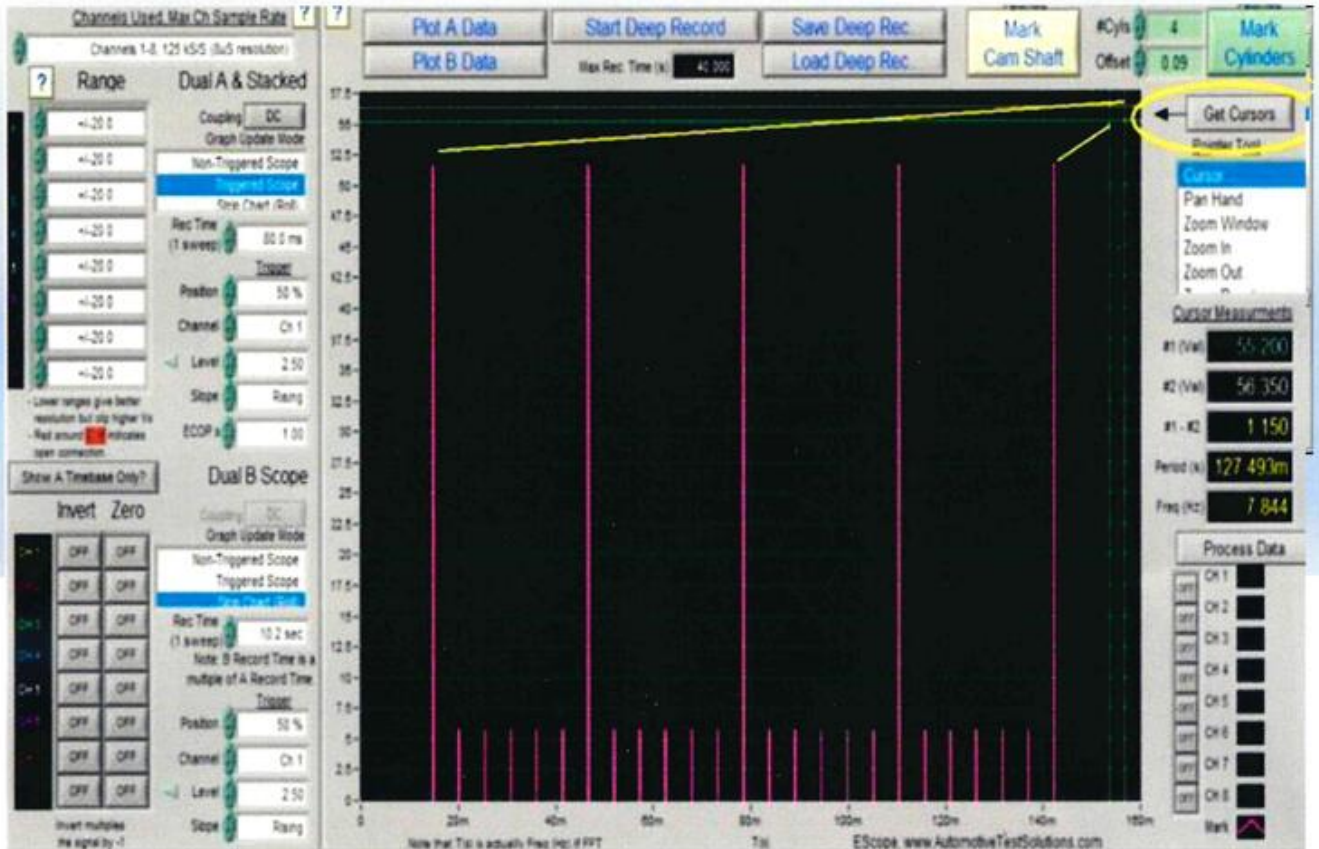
Channels Used, Max Ch Sample Rate ?
Channels 1-8, 125 kS/S (8uS resolution)
?
Range
Dual A & Stacked
+/-20.0
+/-20.0
+/-20.0
+/-20.0
+/-20.0
+/-20.0
+/-20.0
+/-20.0
- Lower ranges give better resolution but clip higher V's
- Red around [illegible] indicates open connection
Coupling DC
Graph Update Mode
Non-Triggered Scope
Triggered Scope
Strip Chart (Roll)
Rec Time (1 sweep) 80.0 ms
Trigger
Position 50 %
Channel Ch 1
Level 2.50
Slope Rising
ECOP s 1.00
Show A Timebase Only?
Dual B Scope
Invert Zero
OFF OFF
OFF OFF
OFF OFF
OFF OFF
OFF OFF
OFF OFF
OFF OFF
OFF OFF
Invert multiples the signal by -1
Coupling DC
Graph Update Mode
Non-Triggered Scope
Triggered Scope
Strip Chart (Roll)
Rec Time (1 sweep) 10.2 sec
Note: B Record Time is a multiple of A Record Time
Trigger
Position 50 %
Channel Ch 1
Level 2.50
Slope Rising
?
Plot A Data
Plot B Data
Start Deep Record
Max Rec. Time (s) 42.300
Save Deep Rec.
Load Deep Rec.
Mark Cam Shaft
#Cyls 4
Offset 0.09
Mark Cylinders
57.5
55
52.5
50
47.5
45
42.5
40
37.5
35
32.5
30
27.5
25
22.5
20
17.5
15
12.5
10
7.5
5
2.5
0
0
20m
40m
60m
80m
100m
120m
140m
160m
Note that T(s) is actually Freq (Hz) if FFT
T(s)
EScope, www.AutomotiveTestSolutions.com
Get Cursors
Pointer Tool
Cursor
Pan Hand
Zoom Window
Zoom In
Zoom Out
Cursor Measurments
#1 (Val) 55.200
#2 (Val) 56.350
#1 - #2 1.150
Period (s) 127.493m
Freq (Hz) 7.844
Process Data
OFF CH 1
OFF CH 2
OFF CH 3
OFF CH 4
OFF CH 5
OFF CH 6
OFF CH 7
OFF CH 8
Mark